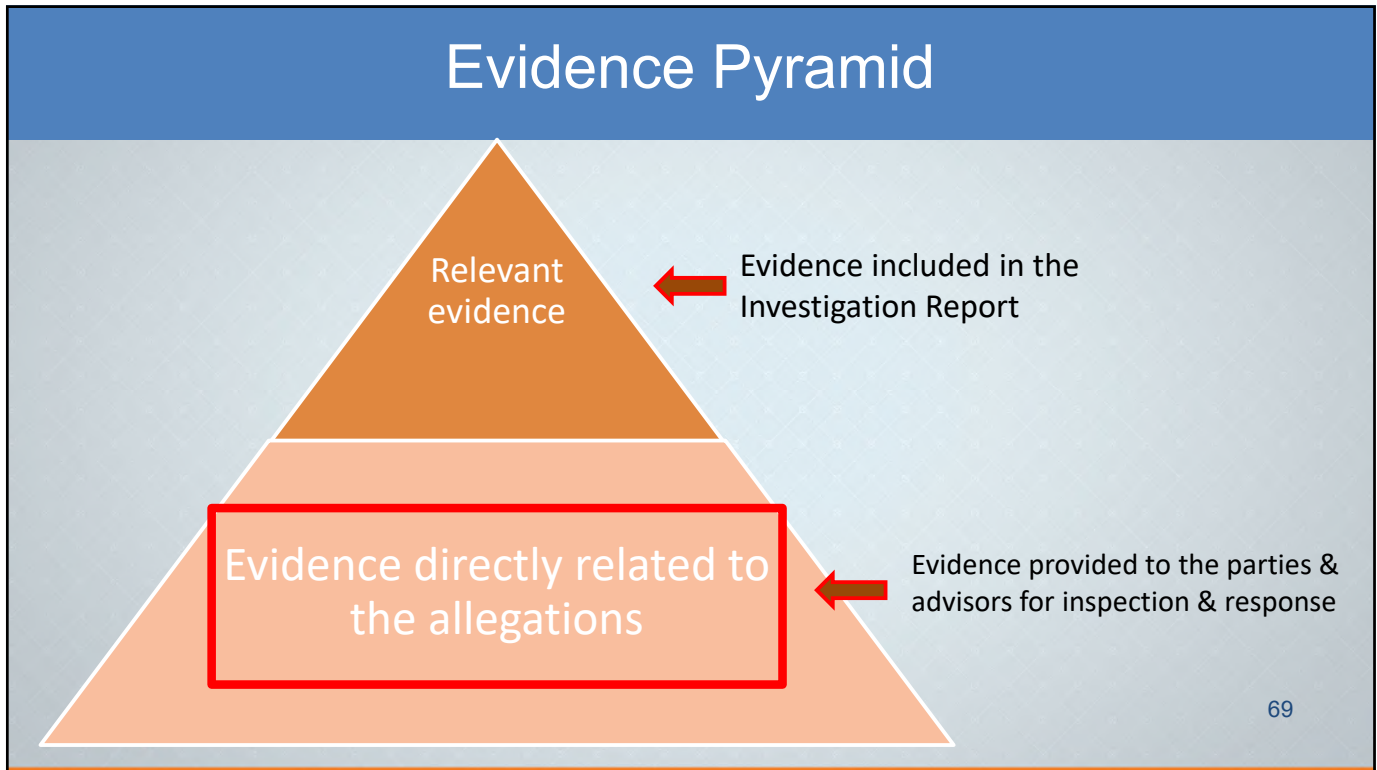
Evidence Pyramid

Relevant evidence

Evidence included in the Investigation Report

Evidence directly related to the allegations

Evidence provided to the parties & advisors for inspection & response

69